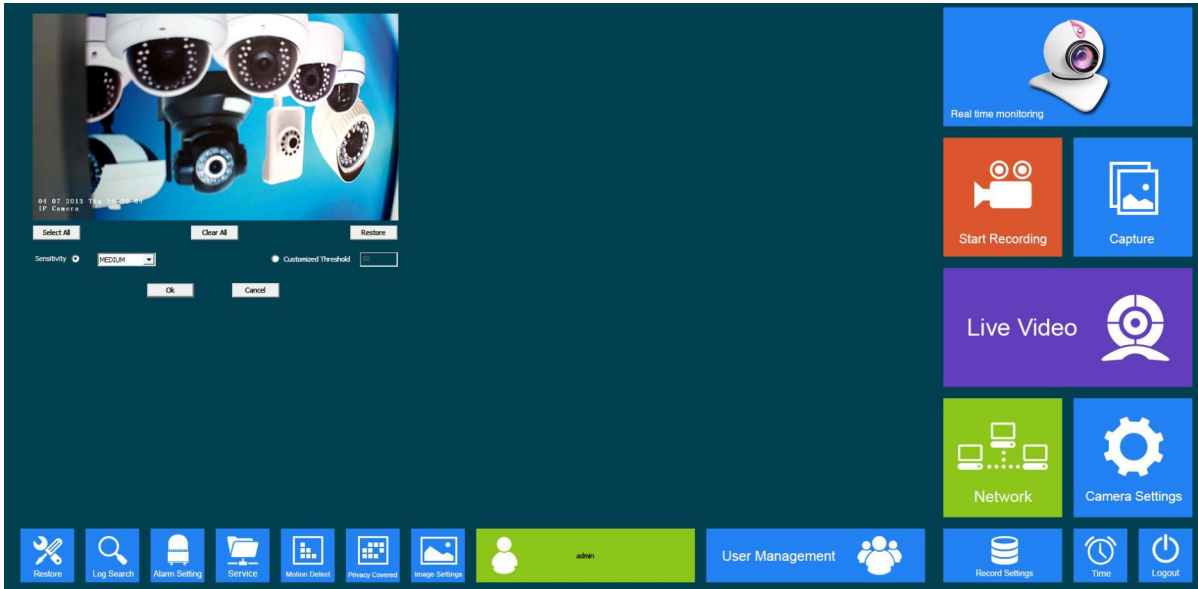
04 07 2013 Thu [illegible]
IP Camera

Select All
Clear All
Restore

Sensitivity
MEDIUM
Customized Threshold
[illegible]

Ok
Cancel

Real time monitoring

Start Recording

Capture

Live Video

Network

Camera Settings

Restore
Log Search
Alarm Setting
Service
Motion Detect
Privacy Covered
Image Settings
admin
User Management
Record Settings
Time
Logout